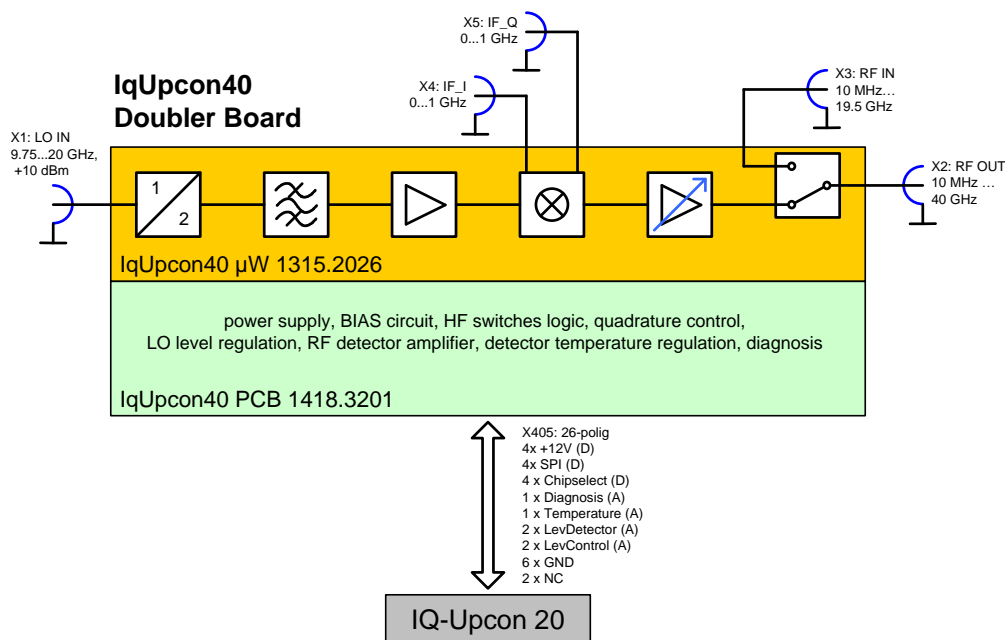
X5: IF_Q
0...1 GHz

X4: IF_I
0...1 GHz

IqUpcon40
Doubler Board

X3: RF IN
10 MHz…
19.5 GHz

X1: LO IN
9.75...20 GHz,
+10 dBm

1
2

X2: RF OUT
10 MHz …
40 GHz

IqUpcon40 µW 1315.2026

power supply, BIAS circuit, HF switches logic, quadrature control,
LO level regulation, RF detector amplifier, detector temperature regulation, diagnosis

IqUpcon40 PCB 1418.3201

X405: 26-polig
4x +12V (D)
4x SPI (D)
4 x Chipselect (D)
1 x Diagnosis (A)
1 x Temperature (A)
2 x LevDetector (A)
2 x LevControl (A)
6 x GND
2 x NC

IQ-Upcon 20